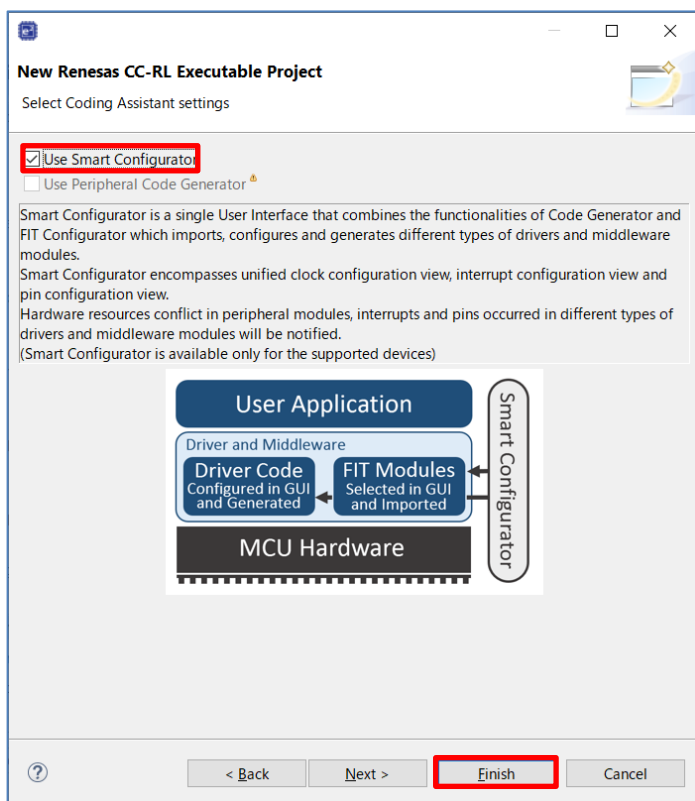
New Renesas CC-RL Executable Project

Select Coding Assistant settings

Use Smart Configurator

Use Peripheral Code Generator

Smart Configurator is a single User Interface that combines the functionalities of Code Generator and FIT Configurator which imports, configures and generates different types of drivers and middleware modules.
Smart Configurator encompasses unified clock configuration view, interrupt configuration view and pin configuration view.
Hardware resources conflict in peripheral modules, interrupts and pins occurred in different types of drivers and middleware modules will be notified.
(Smart Configurator is available only for the supported devices)

User Application

Driver and Middleware

Driver Code
Configured in GUI and Generated

FIT Modules
Selected in GUI and Imported

Smart Configurator

MCU Hardware

< Back

Next >

Finish

Cancel